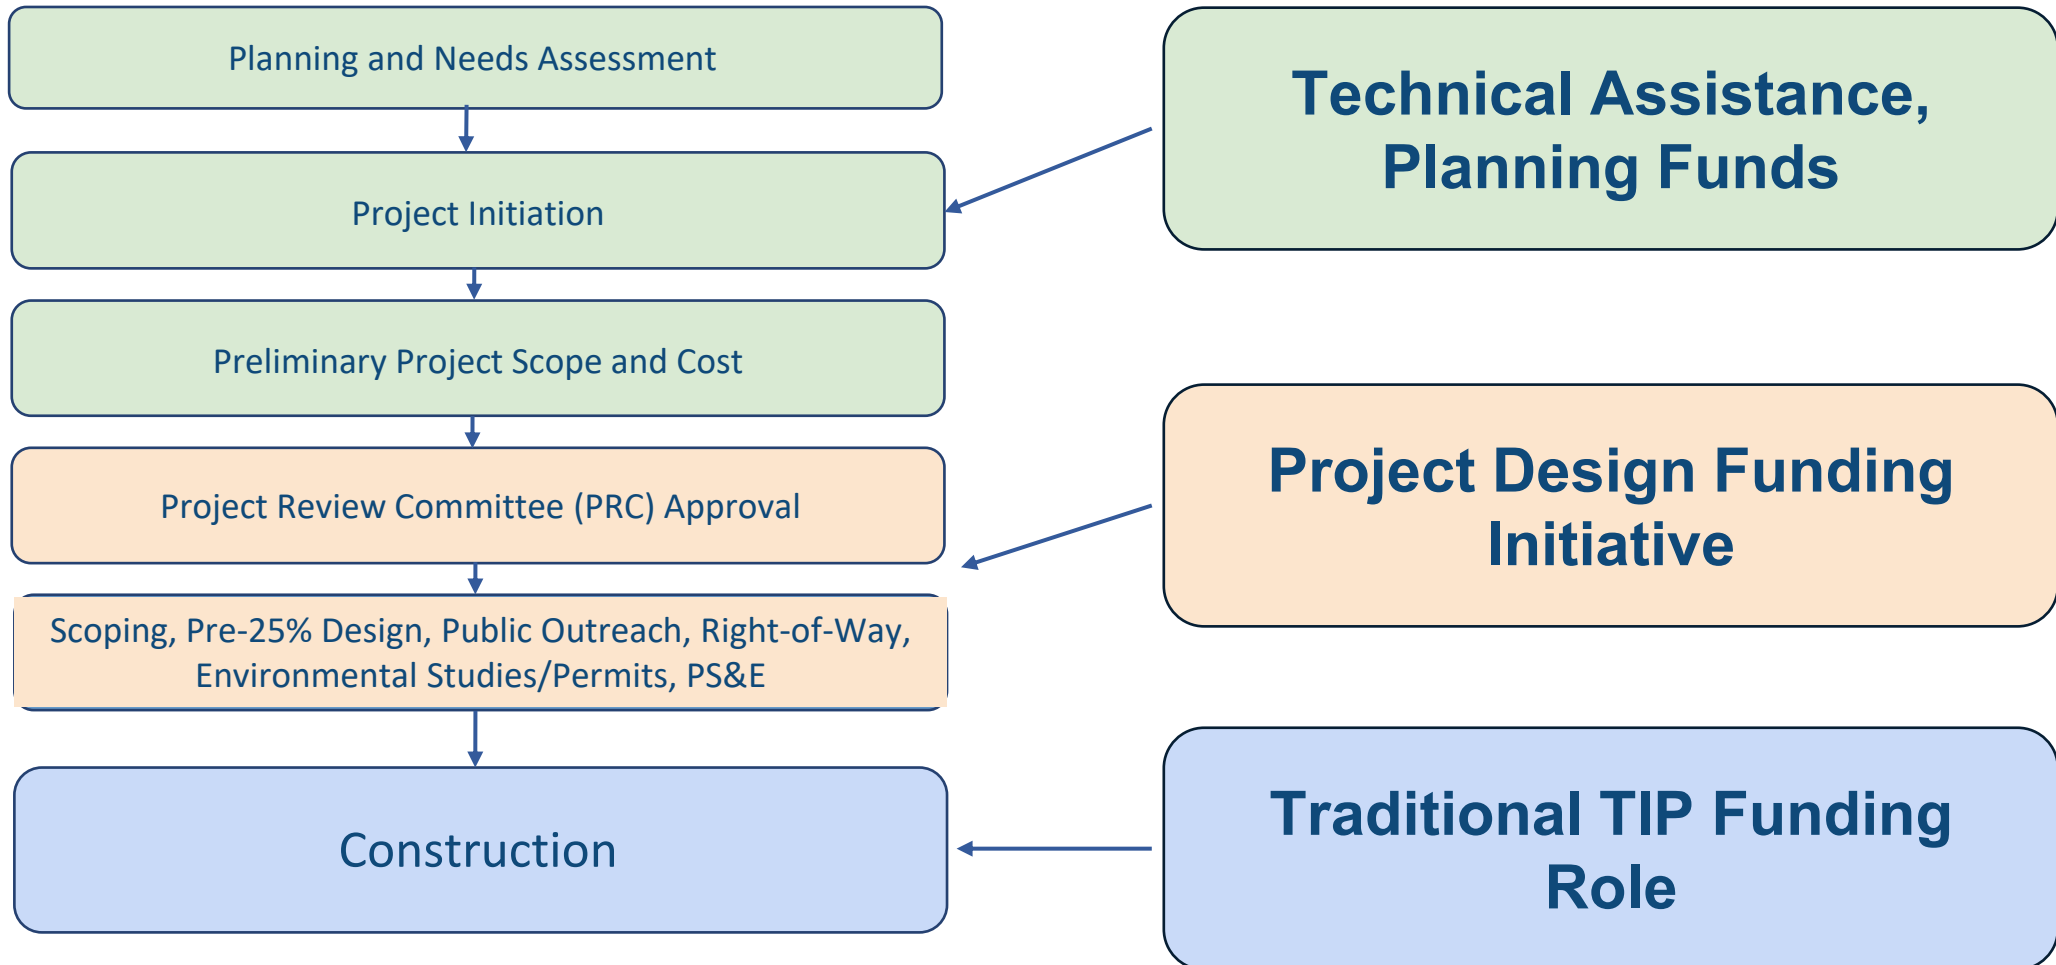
Planning and Needs Assessment

Project Initiation

Preliminary Project Scope and Cost

Project Review Committee (PRC) Approval

Scoping, Pre-25% Design, Public Outreach, Right-of-Way, Environmental Studies/Permits, PS&E

Construction

Technical Assistance, Planning Funds

Project Design Funding Initiative

Traditional TIP Funding Role